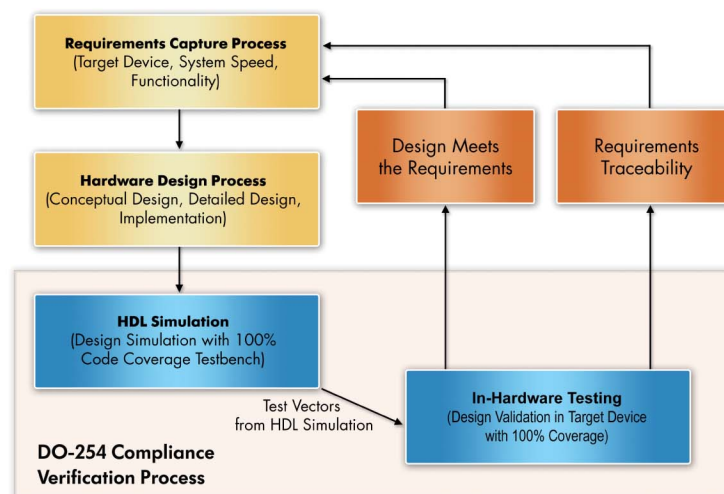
**Requirements Capture Process**
(Target Device, System Speed, Functionality)

Design Meets the Requirements

Requirements Traceability

**Hardware Design Process**
(Conceptual Design, Detailed Design, Implementation)

**HDL Simulation**
(Design Simulation with 100% Code Coverage Testbench)

Test Vectors from HDL Simulation

**In-Hardware Testing**
(Design Validation in Target Device with 100% Coverage)

**DO-254 Compliance Verification Process**